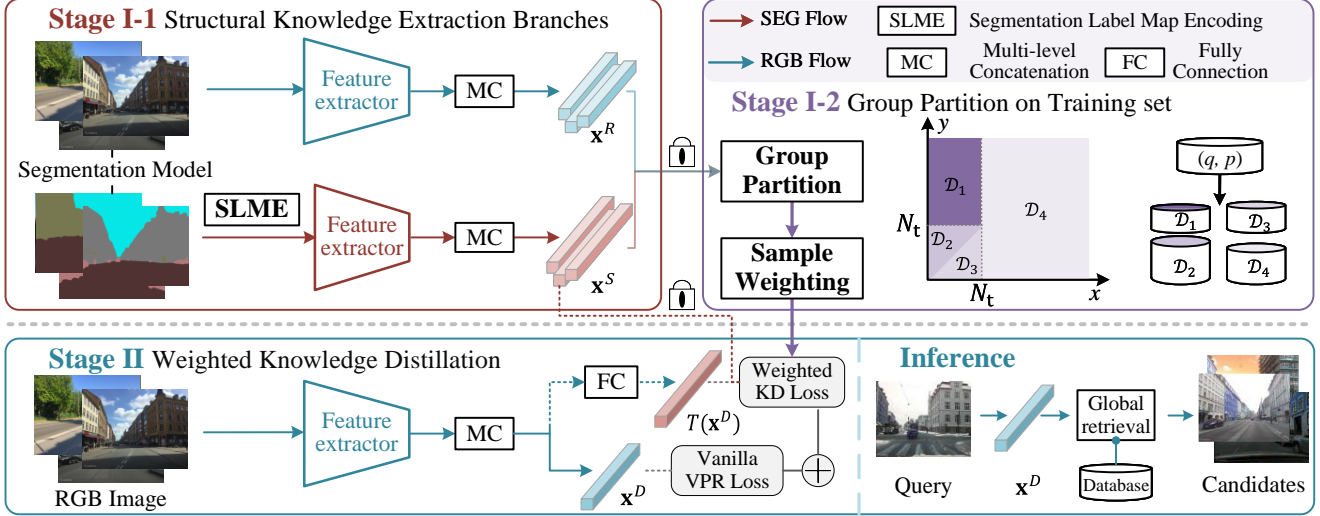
Stage I-1 Structural Knowledge Extraction Branches

Feature extractor

MC

$\mathbf{x}^R$

Segmentation Model

SLME

Feature extractor

MC

$\mathbf{x}^S$

SEG Flow

RGB Flow

SLME Segmentation Label Map Encoding

MC Multi-level Concatenation

FC Fully Connection

Stage I-2 Group Partition on Training set

Group Partition

Sample Weighting

$y$

$N_t$

$\mathcal{D}_1$

$\mathcal{D}_2$

$\mathcal{D}_3$

$\mathcal{D}_4$

$N_t$

$x$

$(q, p)$

$\mathcal{D}_1$ $\mathcal{D}_3$

$\mathcal{D}_2$ $\mathcal{D}_4$

Stage II Weighted Knowledge Distillation

Feature extractor

MC

FC

$T(\mathbf{x}^D)$

Weighted KD Loss

Vanilla VPR Loss

$\mathbf{x}^D$

RGB Image

Inference

Global retrieval

Database

Query

$\mathbf{x}^D$

Candidates